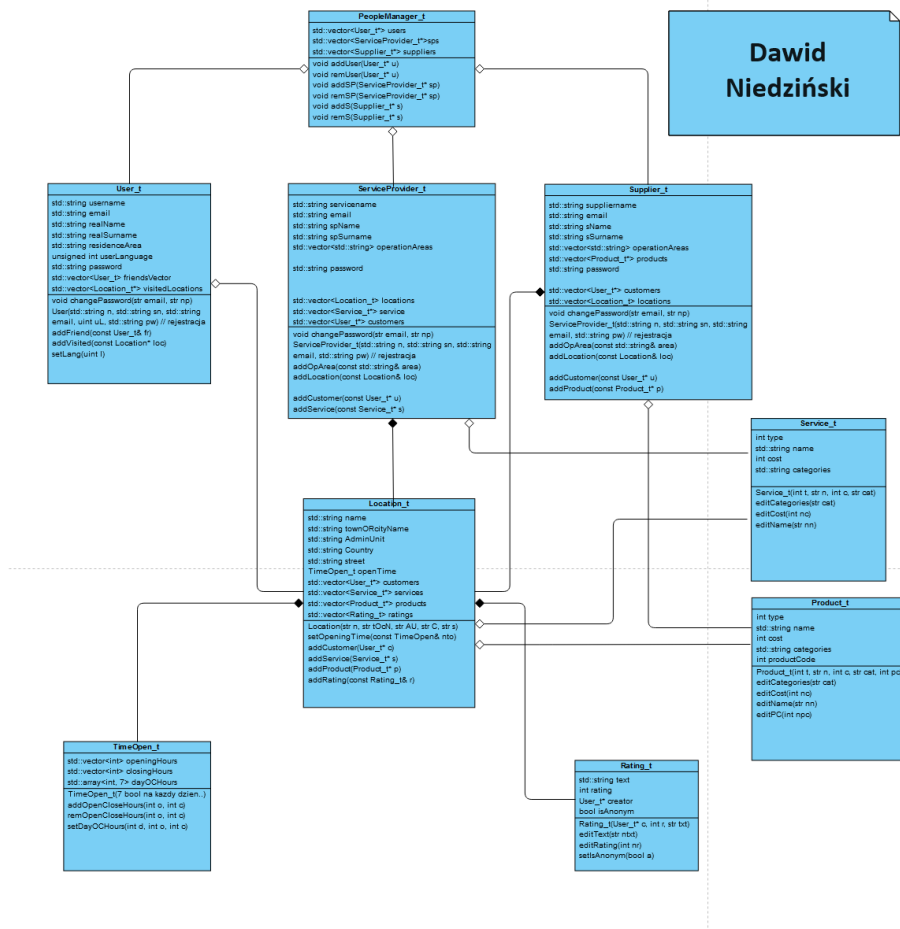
PeopleManager_t
std::vector<User_t*> users
std::vector<ServiceProvider_t*>sps
std::vector<Supplier_t*> suppliers
void addUser(User_t* u)
void remUser(User_t* u)
void addSP(ServiceProvider_t* sp)
void remSP(ServiceProvider_t* sp)
void addS(Supplier_t* s)
void remS(Supplier_t* s)

Dawid Niedziński

User_t
std::string username
std::string email
std::string realName
std::string realSurname
std::string residenceArea
unsigned int userLanguage
std::string password
std::vector<User_t> friendsVector
std::vector<Location_t*> visitedLocations
void changePassword(str email, str np)
User(std::string n, std::string sn, std::string email, uint uL, std::string pw) // rejestracja
addFriend(const User_t& fr)
addVisited(const Location* loc)
setLang(uint l)

ServiceProvider_t
std::string servicename
std::string email
std::string spName
std::string spSurname
std::vector<std::string> operationAreas

std::string password

std::vector<Location_t> locations
std::vector<Service_t*> service
std::vector<User_t*> customers
void changePassword(str email, str np)
ServiceProvider_t(std::string n, std::string sn, std::string email, std::string pw) // rejestracja
addOpArea(const std::string& area)
addLocation(const Location& loc)

addCustomer(const User_t* u)
addService(const Service_t* s)

Supplier_t
std::string suppliername
std::string email
std::string sName
std::string sSurname
std::vector<std::string> operationAreas
std::vector<Product_t*> products
std::string password

std::vector<User_t*> customers
std::vector<Location_t> locations
void changePassword(str email, str np)
ServiceProvider_t(std::string n, std::string sn, std::string email, std::string pw) // rejestracja
addOpArea(const std::string& area)
addLocation(const Location& loc)

addCustomer(const User_t* u)
addProduct(const Product_t* p)

Service_t
int type
std::string name
int cost
std::string categories
Service_t(int t, str n, int c, str cat)
editCategories(str cat)
editCost(int nc)
editName(str nn)

Location_t
std::string name
std::string townORcityName
std::string AdminUnit
std::string Country
std::string street
TimeOpen_t openTime
std::vector<User_t*> customers
std::vector<Service_t*> services
std::vector<Product_t*> products
std::vector<Rating_t> ratings
Location(str n, str tOoN, str AU, str C, str s)
setOpeningTime(const TimeOpen& nto)
addCustomer(User_t* c)
addService(Service_t* s)
addProduct(Product_t* p)
addRating(const Rating_t& r)

Product_t
int type
std::string name
int cost
std::string categories
int productCode
Product_t(int t, str n, int c, str cat, int pc
editCategories(str cat)
editCost(int nc)
editName(str nn)
editPC(int npc)

TimeOpen_t
std::vector<int> openingHours
std::vector<int> closingHours
std::array<int, 7> dayOCHours
TimeOpen_t(7 bool na kazdy dzien..)
addOpenCloseHours(int o, int c)
remOpenCloseHours(int o, int c)
setDayOCHours(int d, int o, int c)

Rating_t
std::string text
int rating
User_t* creator
bool isAnonym
Rating_t(User_t* c, int r, str txt)
editText(str ntxt)
editRating(int nr)
setIsAnonym(bool a)